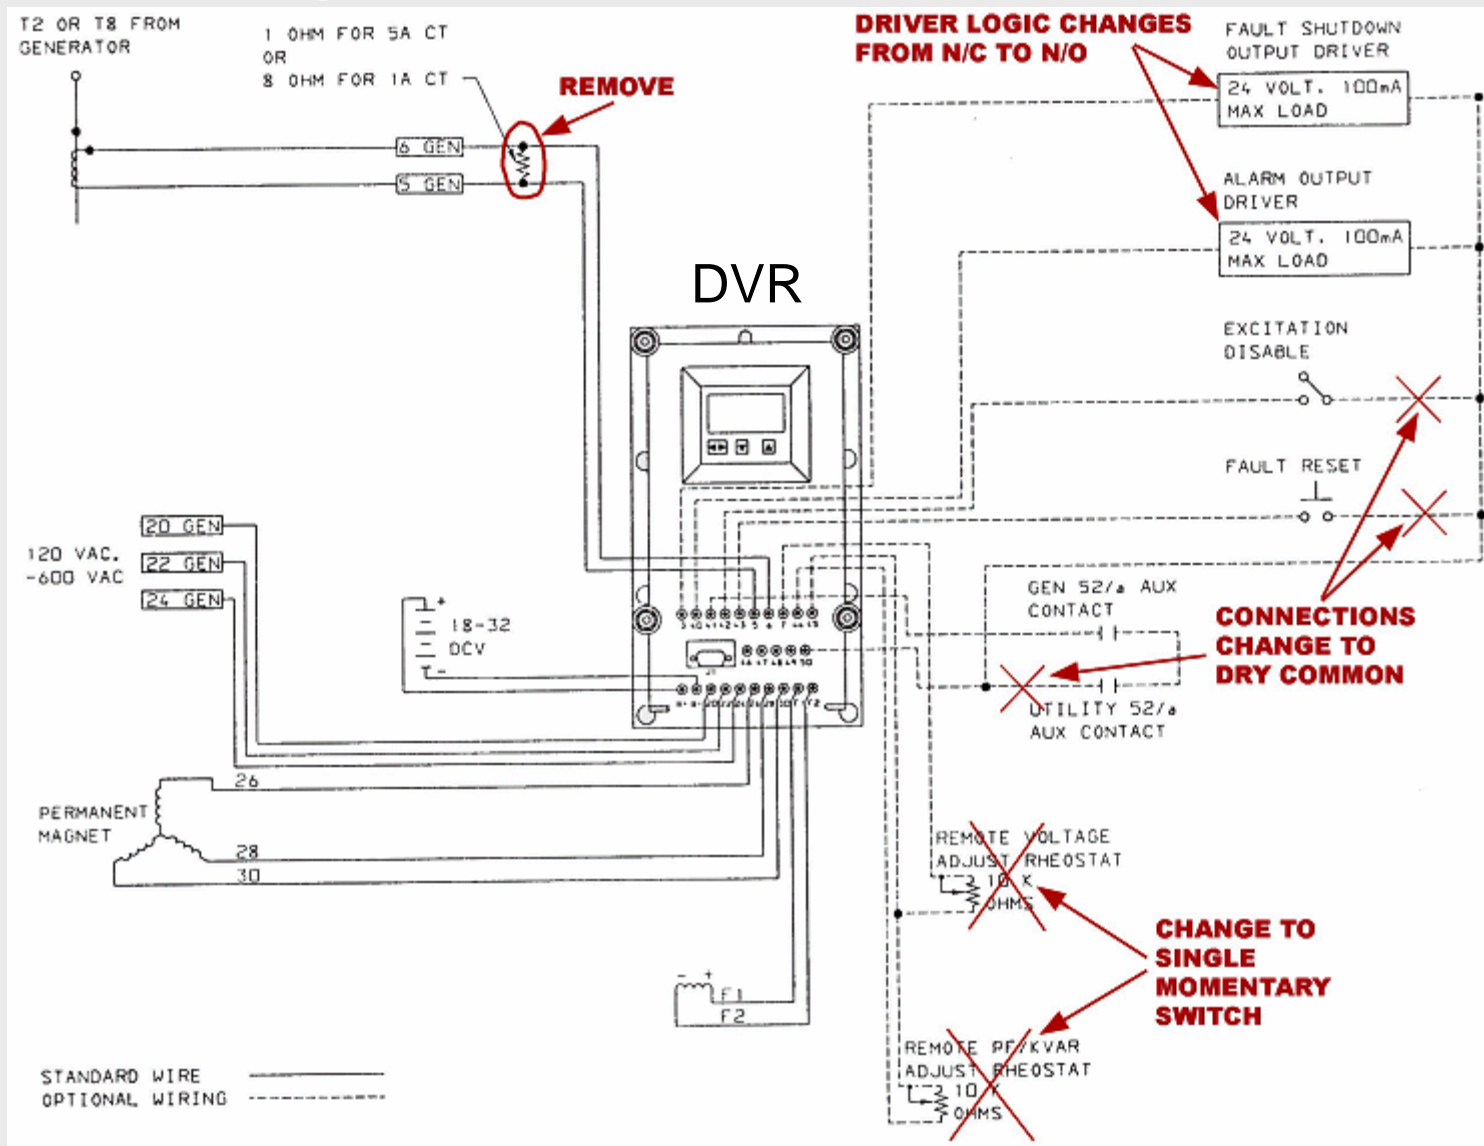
T2 OR T8 FROM GENERATOR

1 OHM FOR 5A CT
OR
8 OHM FOR 1A CT

REMOVE

6 GEN
5 GEN

DRIVER LOGIC CHANGES FROM N/C TO N/O

FAULT SHUTDOWN OUTPUT DRIVER
24 VOLT. 100mA MAX LOAD

ALARM OUTPUT DRIVER
24 VOLT. 100mA MAX LOAD

DVR

EXCITATION DISABLE

FAULT RESET

20 GEN
120 VAC. -600 VAC
22 GEN
24 GEN

+ 18-32 DCV -

GEN 52/a AUX CONTACT

CONNECTIONS CHANGE TO DRY COMMON

UTILITY 52/a AUX CONTACT

26
PERMANENT MAGNET
28
30

REMOTE VOLTAGE ADJUST RHEOSTAT 10 K OHMS

CHANGE TO SINGLE MOMENTARY SWITCH

- +
F1
F2

REMOTE PF/KVAR ADJUST RHEOSTAT 10 K OHMS

STANDARD WIRE
OPTIONAL WIRING